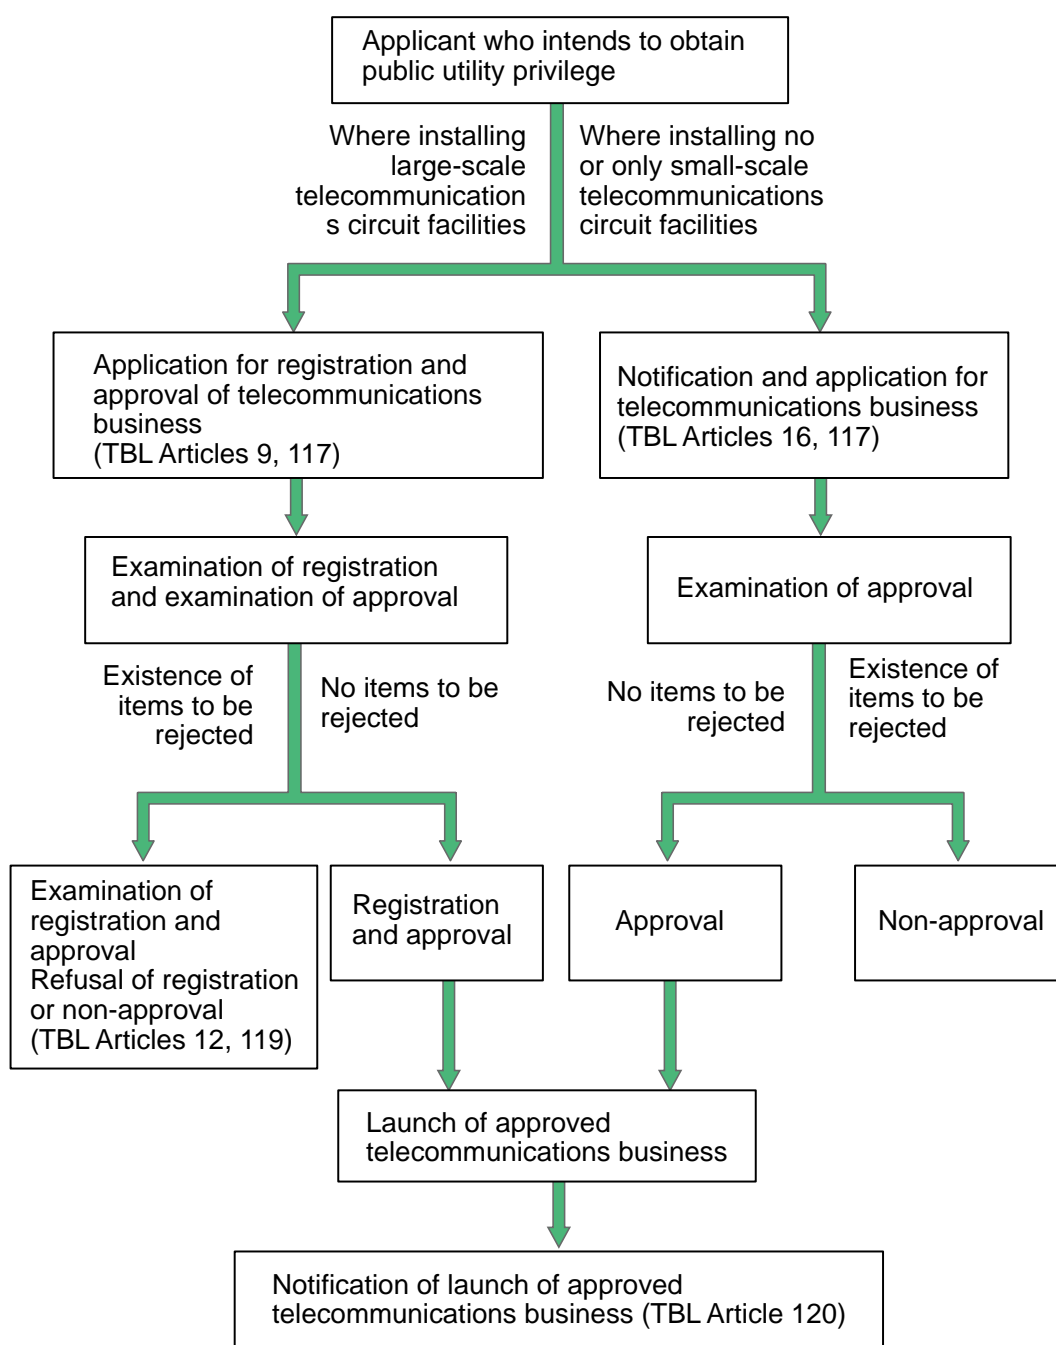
Applicant who intends to obtain public utility privilege

Where installing large-scale telecommunications circuit facilities

Where installing no or only small-scale telecommunications circuit facilities

Application for registration and approval of telecommunications business
(TBL Articles 9, 117)

Notification and application for telecommunications business
(TBL Articles 16, 117)

Examination of registration and examination of approval

Examination of approval

Existence of items to be rejected

No items to be rejected

No items to be rejected

Existence of items to be rejected

Examination of registration and approval
Refusal of registration or non-approval
(TBL Articles 12, 119)

Registration and approval

Approval

Non-approval

Launch of approved telecommunications business

Notification of launch of approved telecommunications business (TBL Article 120)